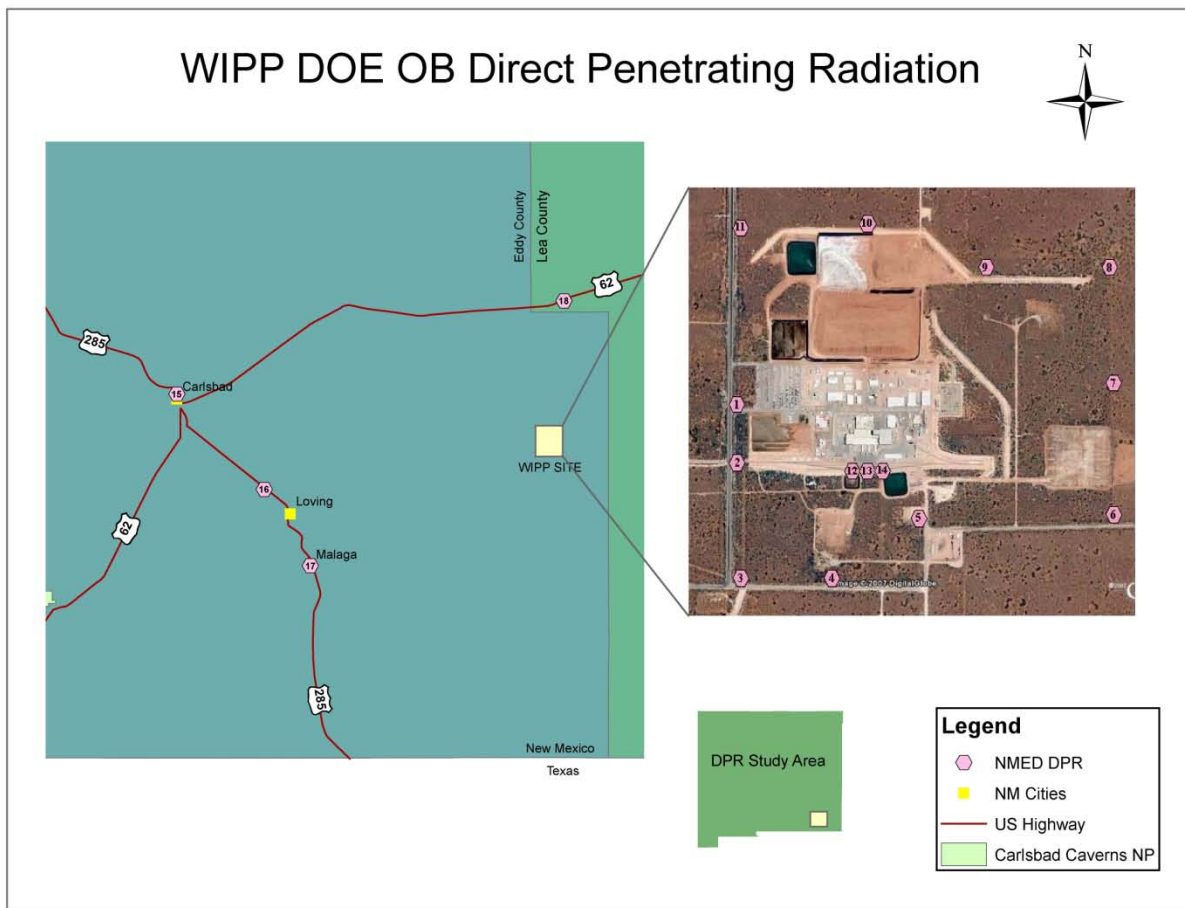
WIPP DOE OB Direct Penetrating Radiation

N

Eddy County
Lea County

62
18
285
15
Carlsbad
16
Loving
Malaga
17
62
285
WIPP SITE
New Mexico
Texas

11
10
9
8
7
1
2
12
13
14
5
6
3
4
Image © 2007 DigitalGlobe

DPR Study Area

Legend
NMED DPR
NM Cities
US Highway
Carlsbad Caverns NP